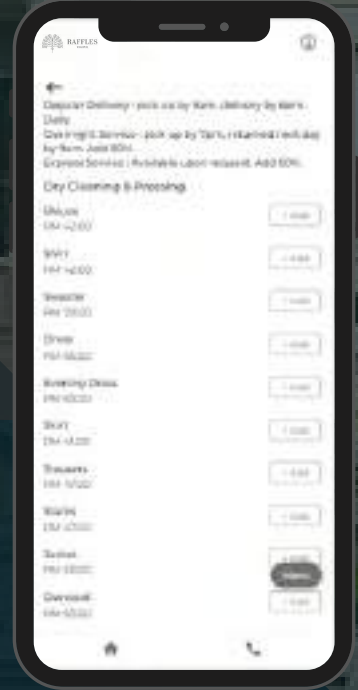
RAFFLES

Regular Delivery - pick up by 9am, delivery by 6pm. Daily
Overnight Service - pick up by 7pm, returned next day by 9am. Add 50%
Express Service | Available upon request. Add 60%

Dry Cleaning & Pressing

Blouse
RM 42.00
+ Add

Shirt
RM 42.00
+ Add

Sweater
RM 55.00
+ Add

Dress
RM 55.00
+ Add

Evening Dress
RM 65.00
+ Add

Skirt
RM 41.00
+ Add

Trousers
RM 37.00
+ Add

Scarve
RM 40.00
+ Add

Suites
RM 58.00
+ Add

Overcoat
RM 55.00
+ Add

Menu